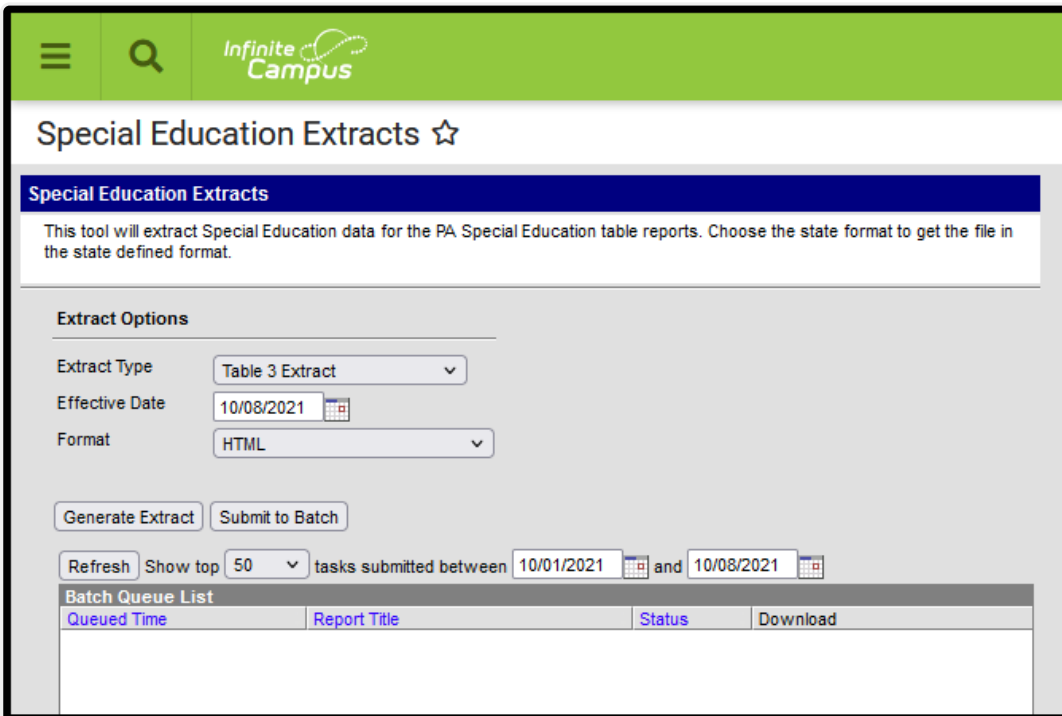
Infinite Campus

Special Education Extracts ☆

Special Education Extracts

This tool will extract Special Education data for the PA Special Education table reports. Choose the state format to get the file in the state defined format.

Extract Options

Extract Type Table 3 Extract

Effective Date 10/08/2021

Format HTML

Generate Extract Submit to Batch

Refresh Show top 50 tasks submitted between 10/01/2021 and 10/08/2021

Batch Queue List

| Queued Time | Report Title | Status | Download |
|---|---|---|---|